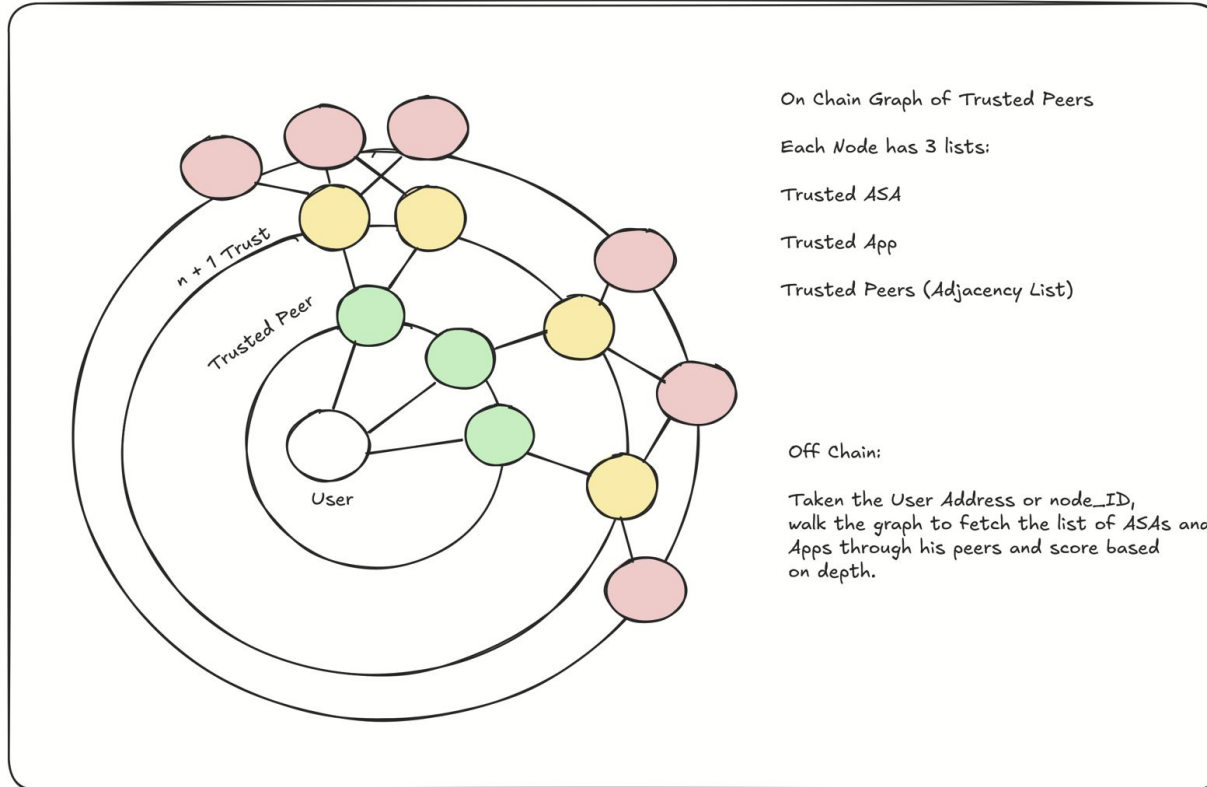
n + 1 Trust

Trusted Peer

User

On Chain Graph of Trusted Peers

Each Node has 3 lists:

Trusted ASA

Trusted App

Trusted Peers (Adjacency List)

Off Chain:

Taken the User Address or node_ID, walk the graph to fetch the list of ASAs and Apps through his peers and score based on depth.